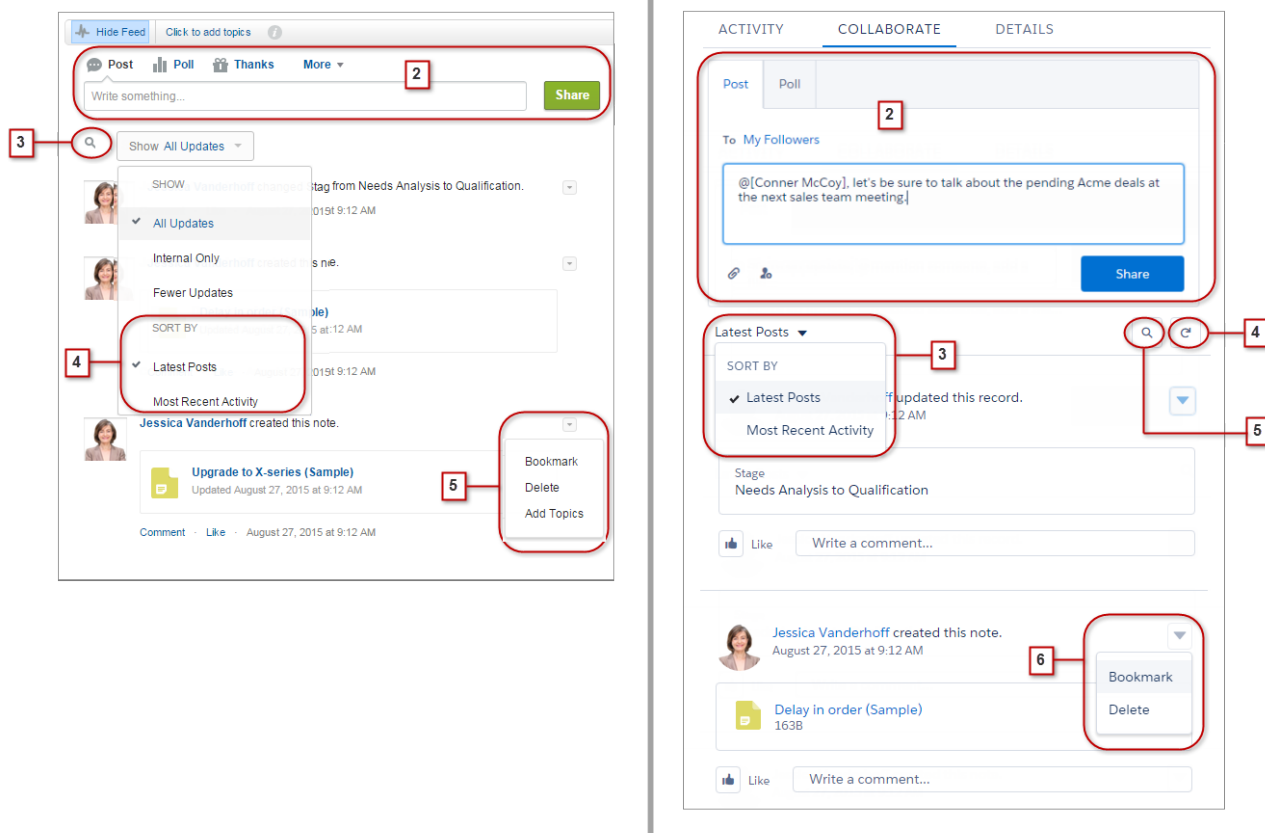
Hide Feed Click to add topics

Post Poll Thanks More

2

Write something... Share

3

Show All Updates

SHOW

Vanderhoff changed stag from Needs Analysis to Qualification.

All Updates

2015 at 9:12 AM

Internal Only

created this note.

Fewer Updates

ple)

SORT BY

5 at 12 AM

4

Latest Posts

9:12 AM

Most Recent Activity

Jessica Vanderhoff created this note.

Bookmark

Upgrade to X-series (Sample)

5

Delete

Updated August 27, 2015 at 9:12 AM

Add Topics

Comment · Like · August 27, 2015 at 9:12 AM

ACTIVITY COLLABORATE DETAILS

Post Poll

2

To My Followers

@[Conner McCoy], let's be sure to talk about the pending Acme deals at the next sales team meeting.

Share

Latest Posts

3

4

SORT BY

Latest Posts

f updated this record.

12 AM

5

Most Recent Activity

Stage

Needs Analysis to Qualification

Like Write a comment...

Jessica Vanderhoff created this note.

6

August 27, 2015 at 9:12 AM

Bookmark

Delay in order (Sample)

Delete

163B

Like Write a comment...